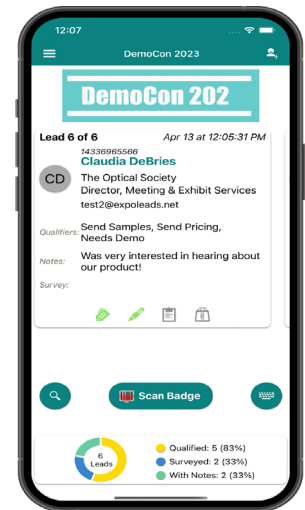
12:07

DemoCon 2023

DemoCon 202

Lead 6 of 6
Apr 13 at 12:05:31 PM

14336965566
Claudia DeBries

CD

The Optical Society
Director, Meeting & Exhibit Services
test2@expoleads.net

Qualifiers: Send Samples, Send Pricing, Needs Demo

Notes: Was very interested in hearing about our product!

Survey:

Scan Badge

6 Leads

Qualified: 5 (83%)
Surveyed: 2 (33%)
With Notes: 2 (33%)